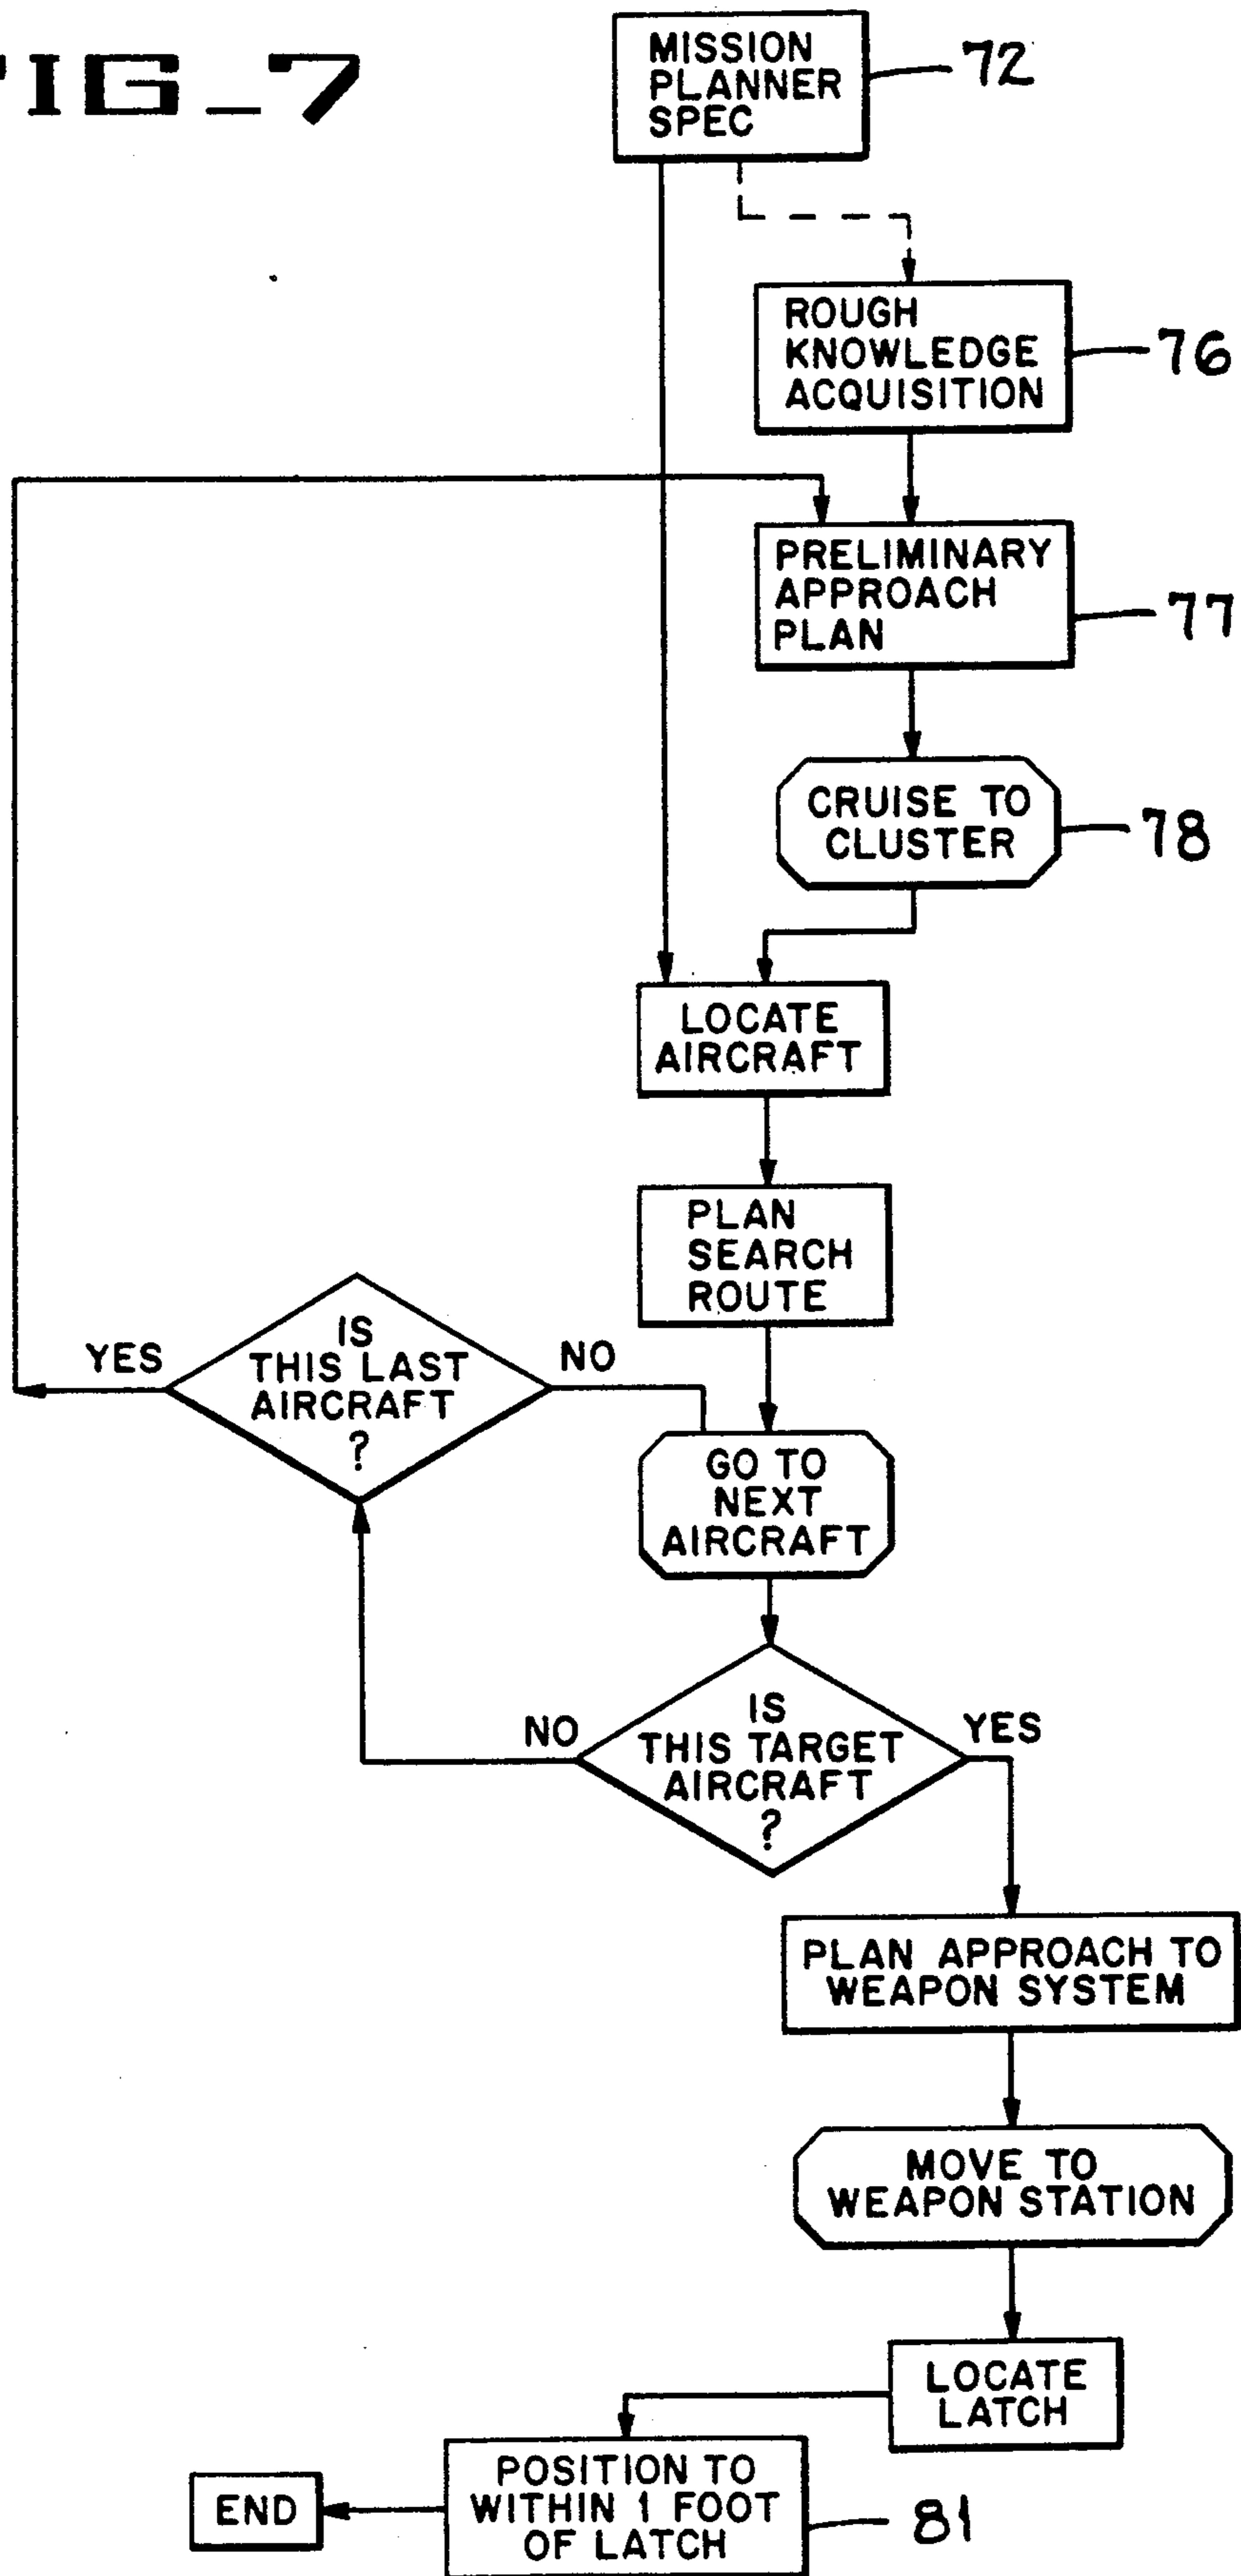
FIG_7

MISSION PLANNER SPEC

72

ROUGH KNOWLEDGE ACQUISITION

76

PRELIMINARY APPROACH PLAN

77

CRUISE TO CLUSTER

78

LOCATE AIRCRAFT

PLAN SEARCH ROUTE

YES

IS THIS LAST AIRCRAFT ?

NO

GO TO NEXT AIRCRAFT

NO

IS THIS TARGET AIRCRAFT ?

YES

PLAN APPROACH TO WEAPON SYSTEM

MOVE TO WEAPON STATION

LOCATE LATCH

END

POSITION TO WITHIN 1 FOOT OF LATCH

81